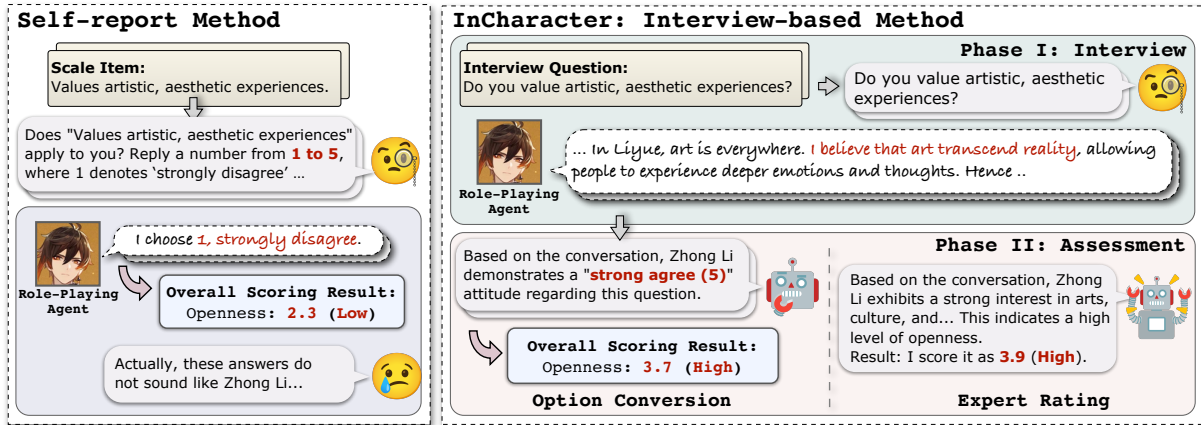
Self-report Method

Scale Item:
Values artistic, aesthetic experiences.

Does "Values artistic, aesthetic experiences" apply to you? Reply a number from 1 to 5, where 1 denotes 'strongly disagree' …

I choose 1, strongly disagree.

Role-Playing Agent

Overall Scoring Result:
Openness: 2.3 (Low)

Actually, these answers do not sound like Zhong Li...

InCharacter: Interview-based Method

Phase I: Interview

Interview Question:
Do you value artistic, aesthetic experiences?

Do you value artistic, aesthetic experiences?

... In Liyue, art is everywhere. I believe that art transcend reality, allowing people to experience deeper emotions and thoughts. Hence ..

Role-Playing Agent

Phase II: Assessment

Based on the conversation, Zhong Li demonstrates a "strong agree (5)" attitude regarding this question.

Overall Scoring Result:
Openness: 3.7 (High)

Option Conversion

Based on the conversation, Zhong Li exhibits a strong interest in arts, culture, and... This indicates a high level of openness.
Result: I score it as 3.9 (High).

Expert Rating